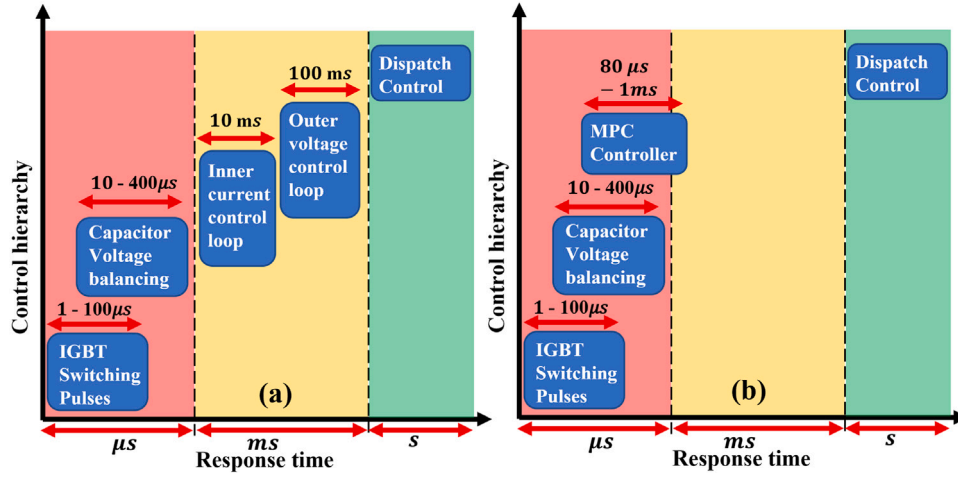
Control hierarchy

Dispatch Control

100 m$s$

Outer voltage control loop

10 m$s$

Inner current control loop

10 - 400$\mu s$

Capacitor Voltage balancing

1 - 100$\mu s$

IGBT Switching Pulses

(a)

$\mu s$

$ms$

$s$

Response time

Control hierarchy

Dispatch Control

80 $\mu s$ $- 1ms$

MPC Controller

10 - 400$\mu s$

Capacitor Voltage balancing

1 - 100$\mu s$

IGBT Switching Pulses

(b)

$\mu s$

$ms$

$s$

Response time